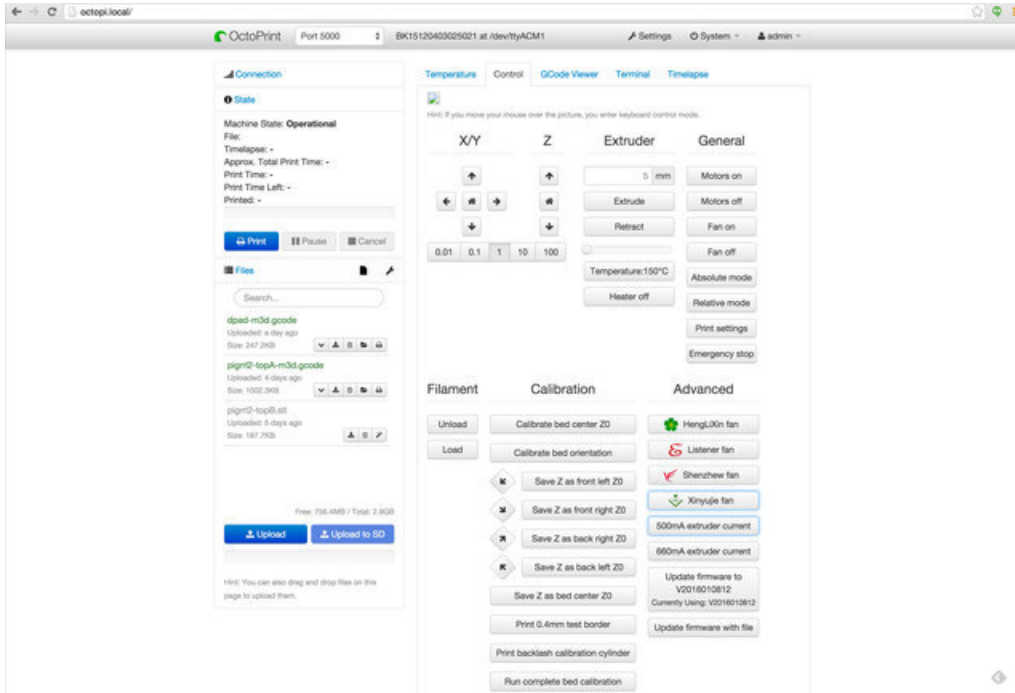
octopi.local/

OctoPrint Port 5000 BK15120403025021 at /dev/ttyACM1 Settings System admin

Connection

State

Machine State: Operational
File:
Timelapse: -
Approx. Total Print Time: -
Print Time: -
Print Time Left: -
Printed: -

Print Pause Cancel

Files

Search...

dpad-m3d.gcode
Uploaded: a day ago
Size: 247.2KB

pigrrl2-topA-m3d.gcode
Uploaded: 4 days ago
Size: 1002.3KB

pigrrl2-topB.stl
Uploaded: 5 days ago
Size: 187.7KB

Free: 756.4MB / Total: 2.9GB

Upload Upload to SD

Hint: You can also drag and drop files on this page to upload them.

Temperature Control GCode Viewer Terminal Timelapse

Hint: If you move your mouse over the picture, you enter keyboard control mode.

X/Y Z Extruder General

5 mm
Extrude
Retract
0.01 0.1 1 10 100
Temperature:150°C
Heater off

Motors on
Motors off
Fan on
Fan off
Absolute mode
Relative mode
Print settings
Emergency stop

Filament Calibration Advanced

Unload
Load

Calibrate bed center Z0
Calibrate bed orientation
Save Z as front left Z0
Save Z as front right Z0
Save Z as back right Z0
Save Z as back left Z0
Save Z as bed center Z0
Print 0.4mm test border
Print backlash calibration cylinder
Run complete bed calibration

HengLiXin fan
Listener fan
Shenzhew fan
Xinyujie fan
500mA extruder current
660mA extruder current
Update firmware to V2016010812
Currently Using: V2016010812
Update firmware with file